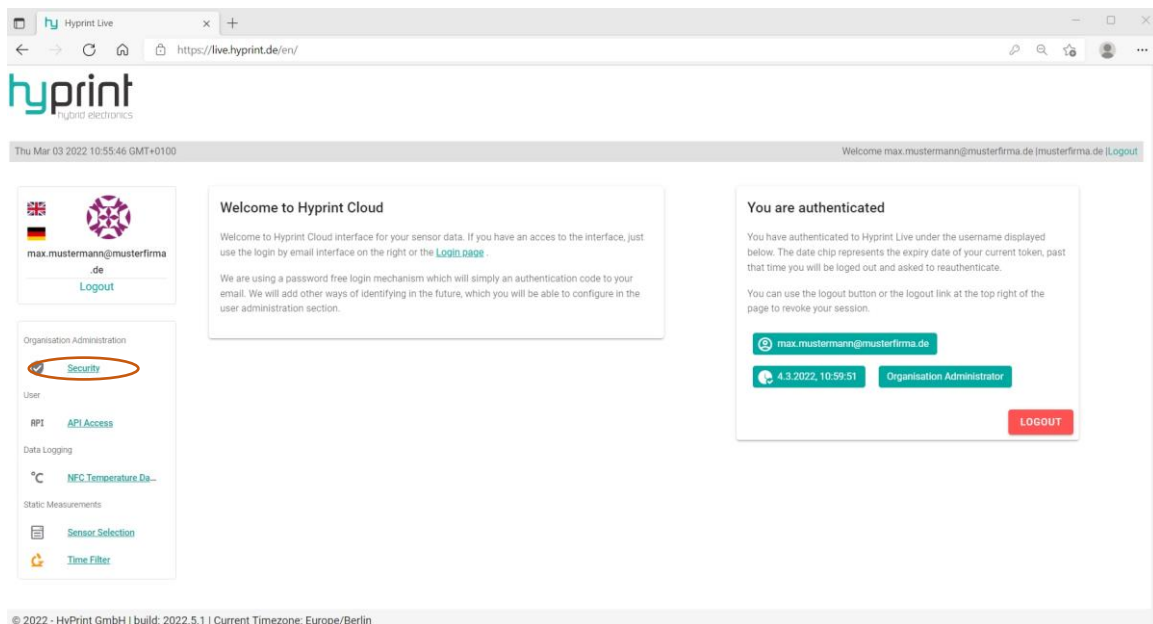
Hyprint Live

https://live.hyprint.de/en/

hyprint
hybrid electronics

Thu Mar 03 2022 10:55:46 GMT+0100

Welcome max.mustermann@musterfirma.de |musterfirma.de |Logout

max.mustermann@musterfirma.de
Logout

Organisation Administration

Security

User

API Access

Data Logging

°C NFC Temperature Da...

Static Measurements

Sensor Selection

Time Filter

Welcome to Hyprint Cloud

Welcome to Hyprint Cloud interface for your sensor data. If you have an acces to the interface, just use the login by email interface on the right or the Login page .

We are using a password free login mechanism which will simply an authentication code to your email. We will add other ways of identifying in the future, which you will be able to configure in the user administration section.

You are authenticated

You have authenticated to Hyprint Live under the username displayed below. The date chip represents the expiry date of your current token, past that time you will be loged out and asked to reauthenticate.

You can use the logout button or the logout link at the top right of the page to revoke your session.

max.mustermann@musterfirma.de

4.3.2022, 10:59:51

Organisation Administrator

LOGOUT

© 2022 - HyPrint GmbH | build: 2022.5.1 | Current Timezone: Europe/Berlin